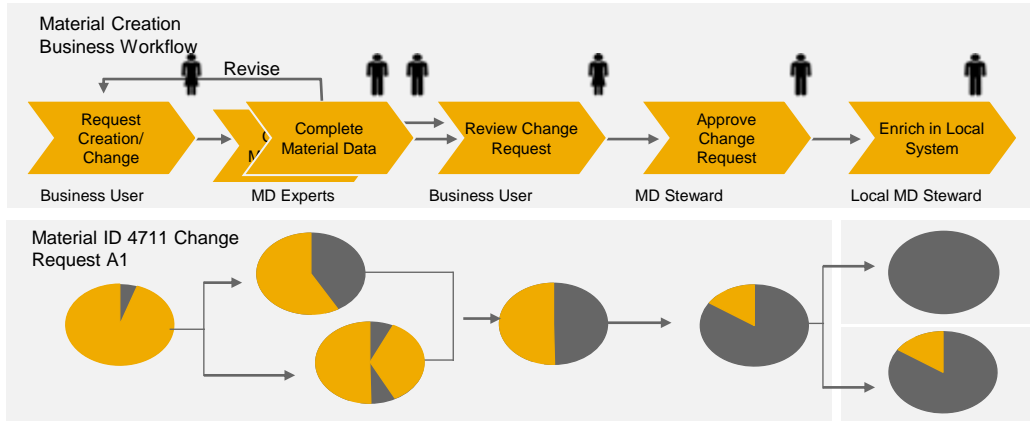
Material Creation
Business Workflow

Revise

Request Creation/ Change

Complete Material Data

Review Change Request

Approve Change Request

Enrich in Local System

Business User

MD Experts

Business User

MD Steward

Local MD Steward

Material ID 4711 Change Request A1